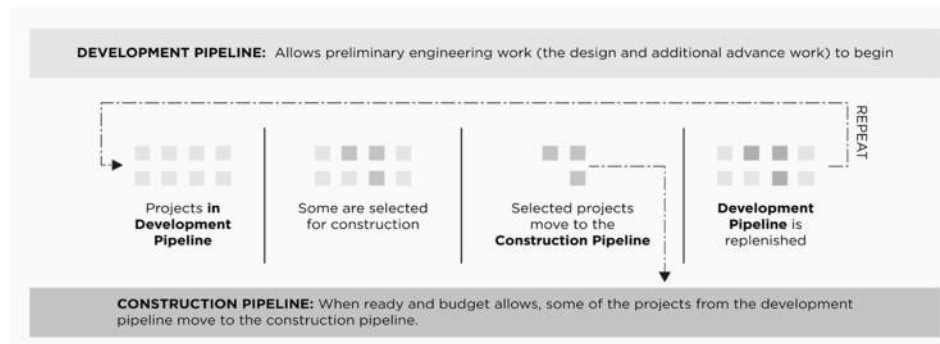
DEVELOPMENT PIPELINE: Allows preliminary engineering work (the design and additional advance work) to begin

REPEAT

Projects in Development Pipeline

Some are selected for construction

Selected projects move to the Construction Pipeline

Development Pipeline is replenished

CONSTRUCTION PIPELINE: When ready and budget allows, some of the projects from the development pipeline move to the construction pipeline.